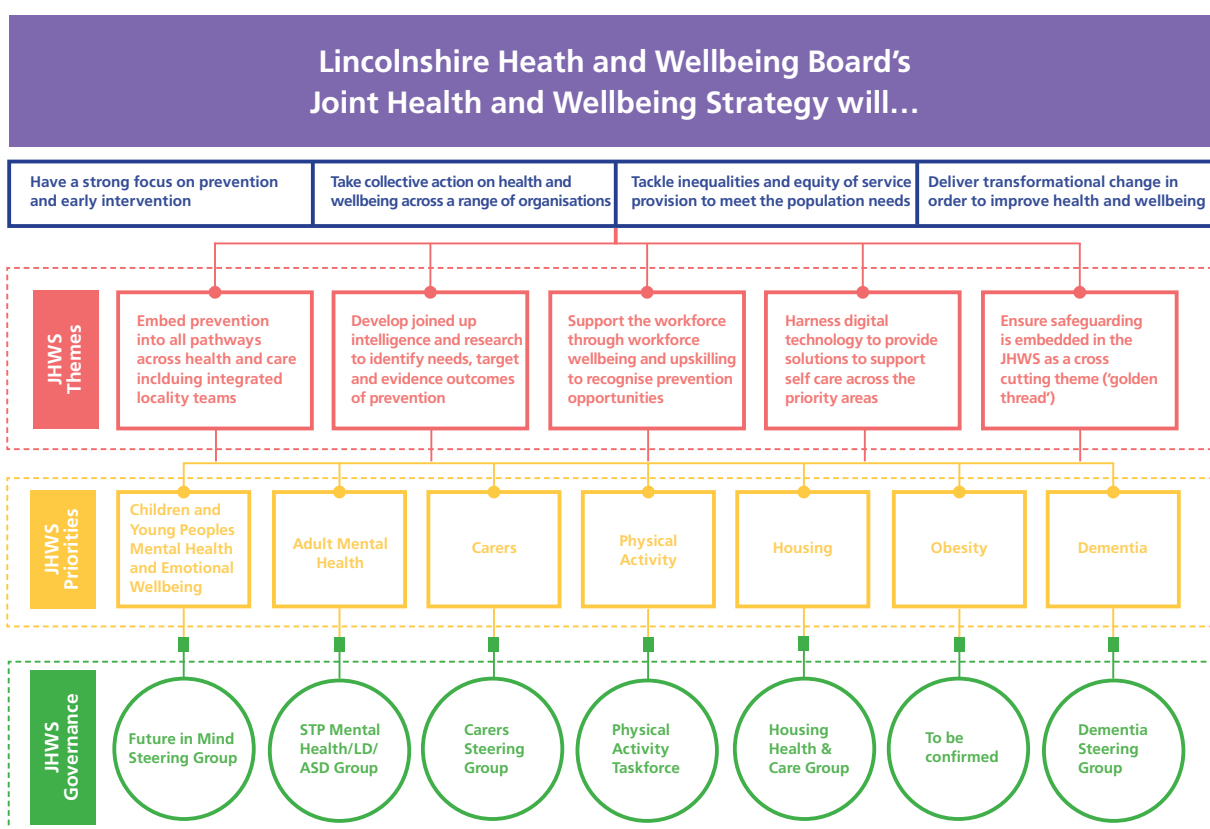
Lincolnshire Heath and Wellbeing Board's
Joint Health and Wellbeing Strategy will…

Have a strong focus on prevention and early intervention

Take collective action on health and wellbeing across a range of organisations

Tackle inequalities and equity of service provision to meet the population needs

Deliver transformational change in order to improve health and wellbeing

JHWS Themes

Embed prevention into all pathways across health and care inclduing integrated locality teams

Develop joined up intelligence and research to identify needs, target and evidence outcomes of prevention

Support the workforce through workforce wellbeing and upskilling to recognise prevention opportunities

Harness digital technology to provide solutions to support self care across the priority areas

Ensure safeguarding is embedded in the JHWS as a cross cutting theme ('golden thread')

JHWS Priorities

Children and Young Peoples Mental Health and Emotional Wellbeing

Adult Mental Health

Carers

Physical Activity

Housing

Obesity

Dementia

JHWS Governance

Future in Mind Steering Group

STP Mental Health/LD/ ASD Group

Carers Steering Group

Physical Activity Taskforce

Housing Health & Care Group

To be confirmed

Dementia Steering Group